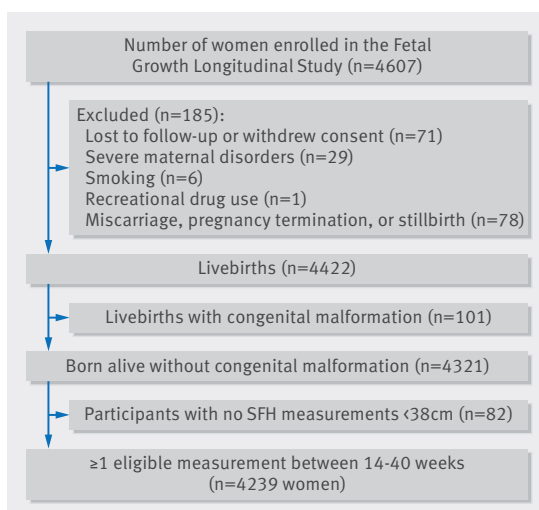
Number of women enrolled in the Fetal Growth Longitudinal Study (n=4607)

Excluded (n=185):
Lost to follow-up or withdrew consent (n=71)
Severe maternal disorders (n=29)
Smoking (n=6)
Recreational drug use (n=1)
Miscarriage, pregnancy termination, or stillbirth (n=78)

Livebirths (n=4422)

Livebirths with congenital malformation (n=101)

Born alive without congenital malformation (n=4321)

Participants with no SFH measurements <38cm (n=82)

≥1 eligible measurement between 14-40 weeks (n=4239 women)